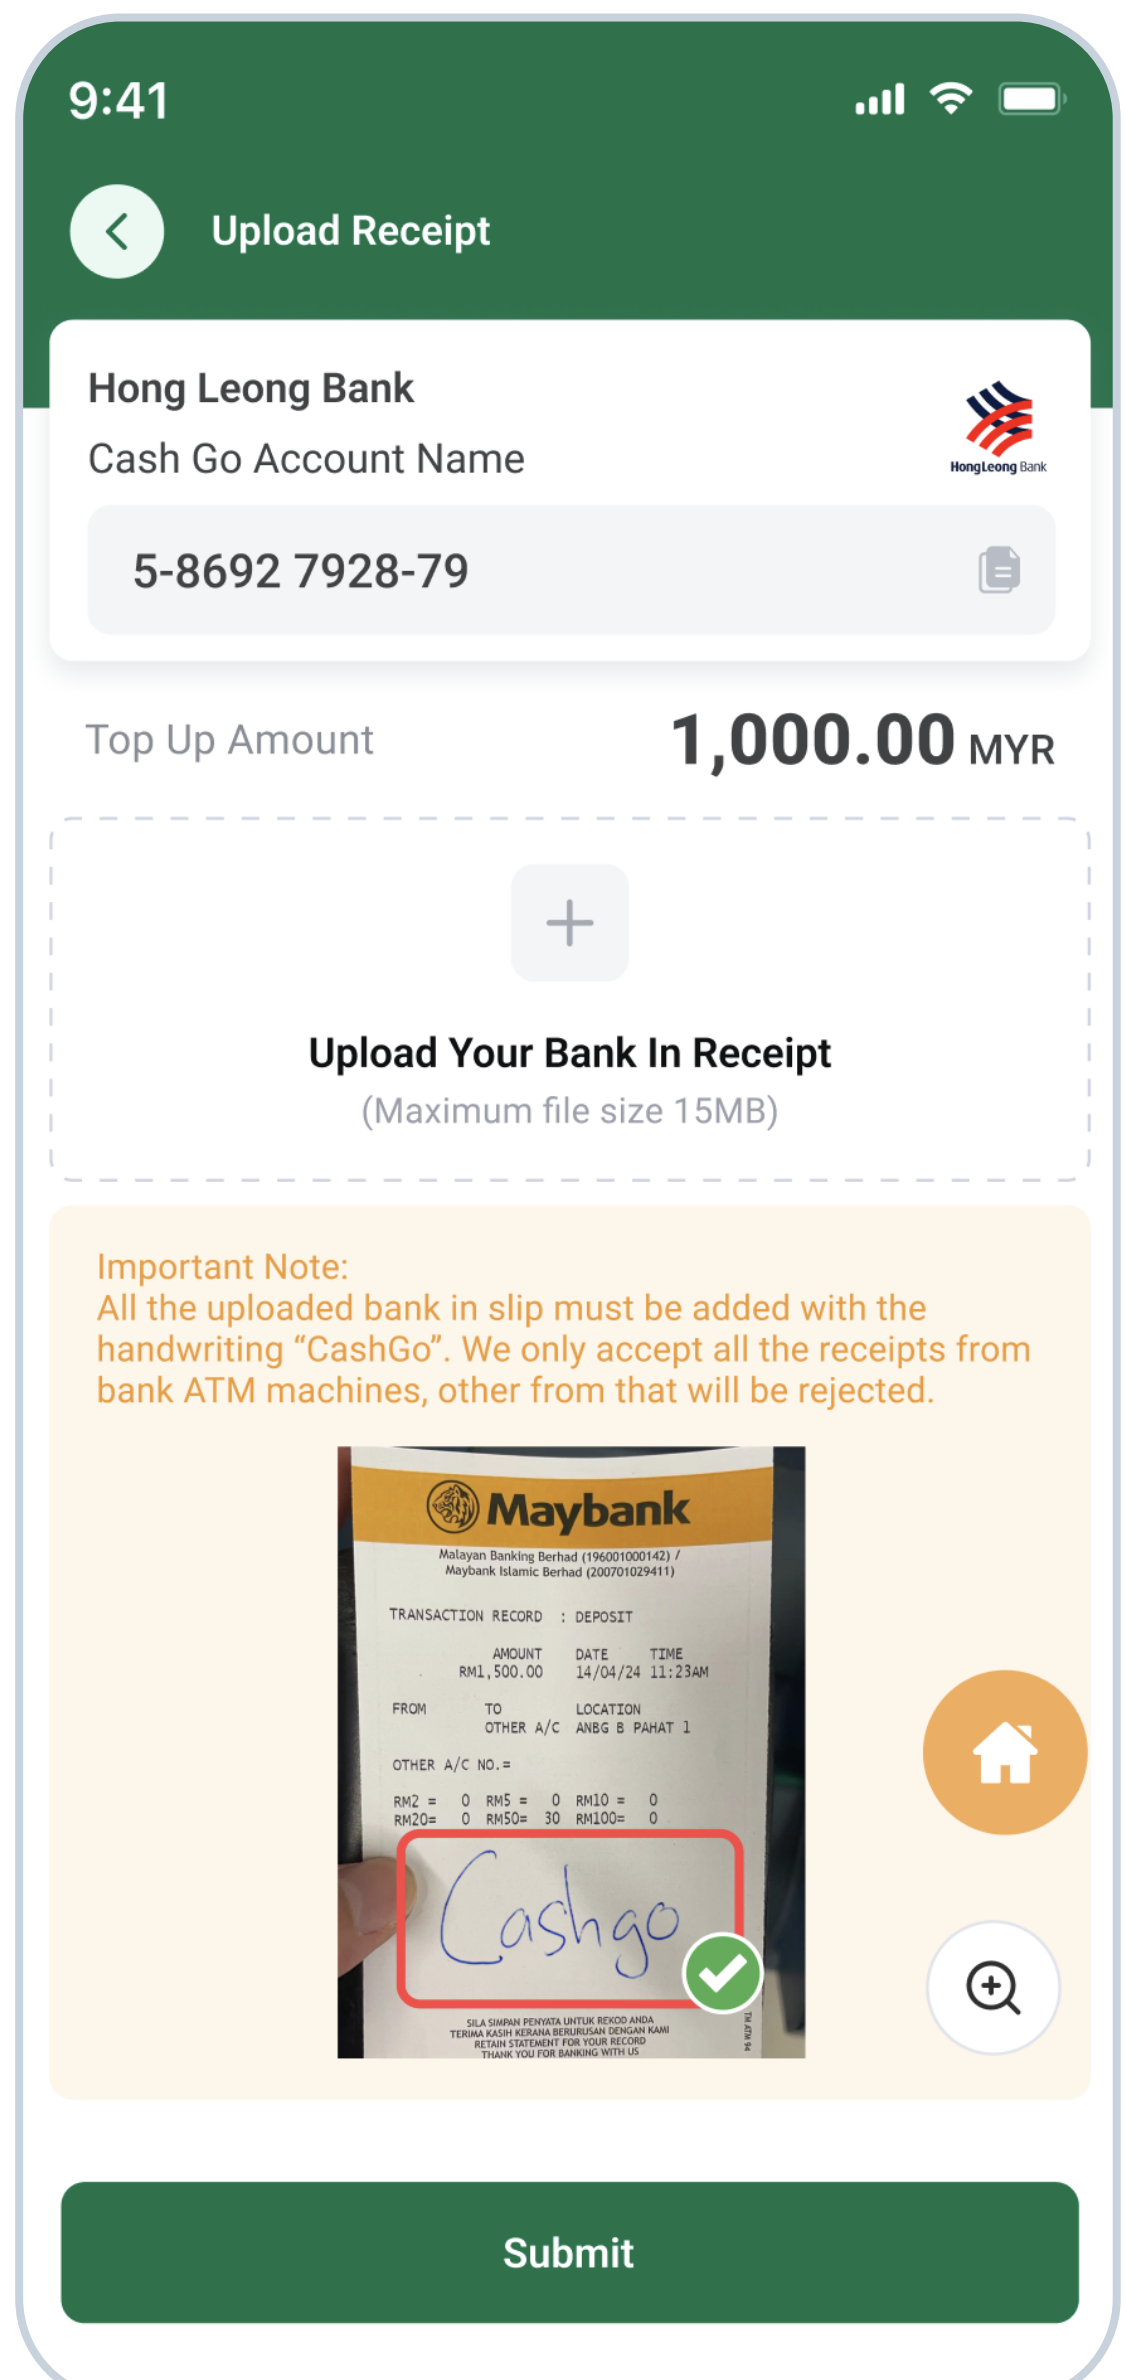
9:41

Upload Receipt

Hong Leong Bank
Cash Go Account Name

HongLeong Bank

5-8692 7928-79

Top Up Amount 1,000.00 MYR

+

Upload Your Bank In Receipt
(Maximum file size 15MB)

Important Note:
All the uploaded bank in slip must be added with the handwriting “CashGo”. We only accept all the receipts from bank ATM machines, other from that will be rejected.

Maybank
Malayan Banking Berhad (196001000142) / Maybank Islamic Berhad (200701029411)

TRANSACTION RECORD : DEPOSIT

| | AMOUNT | DATE | TIME |
|---|---|---|---|
| | RM1,500.00 | 14/04/24 | 11:23AM |

FROM TO LOCATION
OTHER A/C ANBG B PAHAT 1

OTHER A/C NO.=

RM2 = 0 RM5 = 0 RM10 = 0
RM20= 0 RM50= 30 RM100= 0

Cashgo

SILA SIMPAN PENYATA UNTUK REKOD ANDA
TERIMA KASIH KERANA BERURUSAN DENGAN KAMI
RETAIN STATEMENT FOR YOUR RECORD
THANK YOU FOR BANKING WITH US

Submit